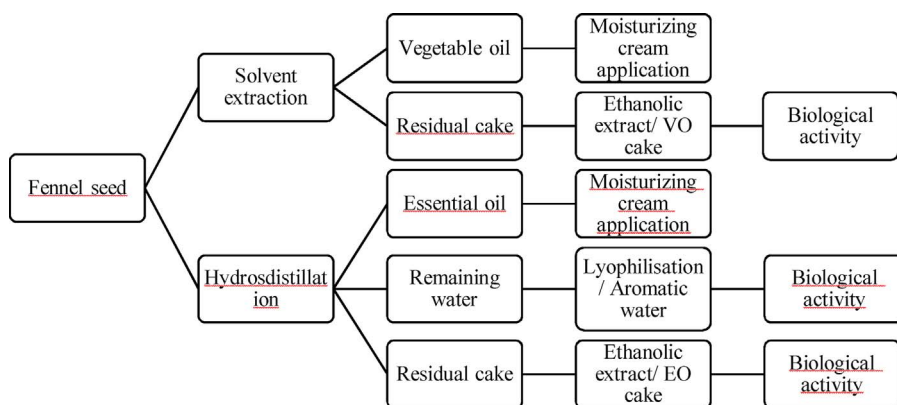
Fennel seed

Solvent extraction

Vegetable oil

Moisturizing cream application

Residual cake

Ethanolic extract/ VO cake

Biological activity

Hydrosdistillat ion

Essential oil

Moisturizing cream application

Remaining water

Lyophilisation / Aromatic water

Biological activity

Residual cake

Ethanolic extract/ EO cake

Biological activity